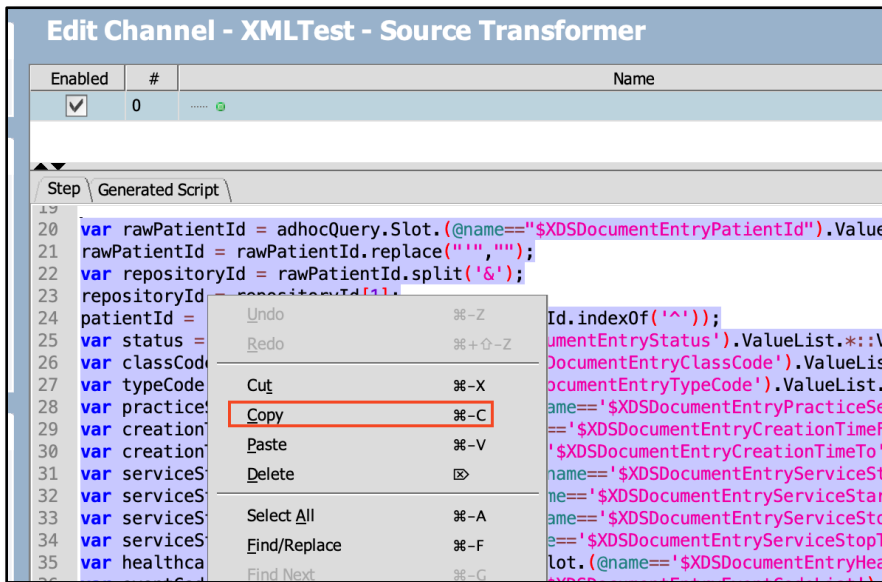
Edit Channel - XMLTest - Source Transformer

| Enabled | # | Name |
|---|---|---|
| ☑ | 0 | |

Step | Generated Script

19
20 var rawPatientId = adhocQuery.Slot.(@name=="$XDSDocumentEntryPatientId").Value
21 rawPatientId = rawPatientId.replace("'","");
22 var repositoryId = rawPatientId.split('&');
23 repositoryId = repositoryId[1];
24 patientId = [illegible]Id.indexOf('^'));
25 var status = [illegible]umentEntryStatus').ValueList.*::V
26 var classCode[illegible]DocumentEntryClassCode').ValueLis
27 var typeCode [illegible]ocumentEntryTypeCode').ValueList.
28 var practice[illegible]ame=='$XDSDocumentEntryPracticeSe
29 var creation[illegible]=='$XDSDocumentEntryCreationTimeF
30 var creation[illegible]'$XDSDocumentEntryCreationTimeTo'
31 var serviceS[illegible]name=='$XDSDocumentEntryServiceSt
32 var serviceS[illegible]me=='$XDSDocumentEntryServiceStar
33 var serviceS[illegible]ame=='$XDSDocumentEntryServiceSto
34 var serviceS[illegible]e=='$XDSDocumentEntryServiceStopT
35 var healthca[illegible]lot.(@name=='$XDSDocumentEntryHea

Undo ⌘-Z
Redo ⌘+⇧-Z
Cut ⌘-X
Copy ⌘-C
Paste ⌘-V
Delete ⌦
Select All ⌘-A
Find/Replace ⌘-F
Find Next ⌘-G